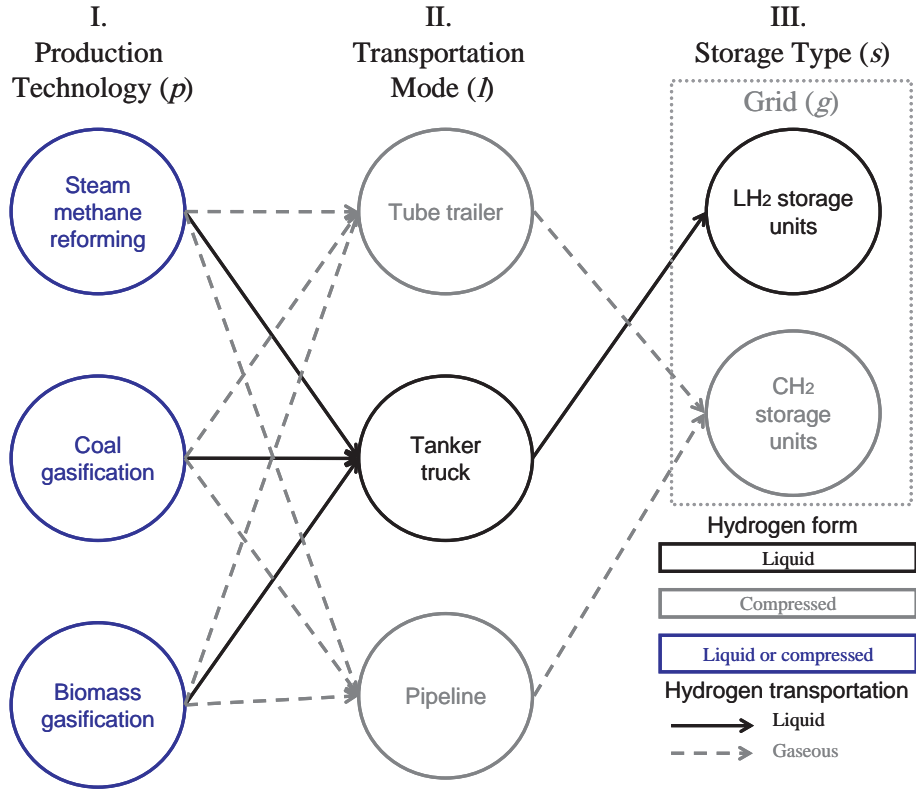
I.
Production Technology ($p$)

II.
Transportation Mode ($l$)

III.
Storage Type ($s$)

Grid ($g$)

Steam methane reforming

Coal gasification

Biomass gasification

Tube trailer

Tanker truck

Pipeline

$LH_2$ storage units

$CH_2$ storage units

Hydrogen form

Liquid

Compressed

Liquid or compressed

Hydrogen transportation

Liquid

Gaseous